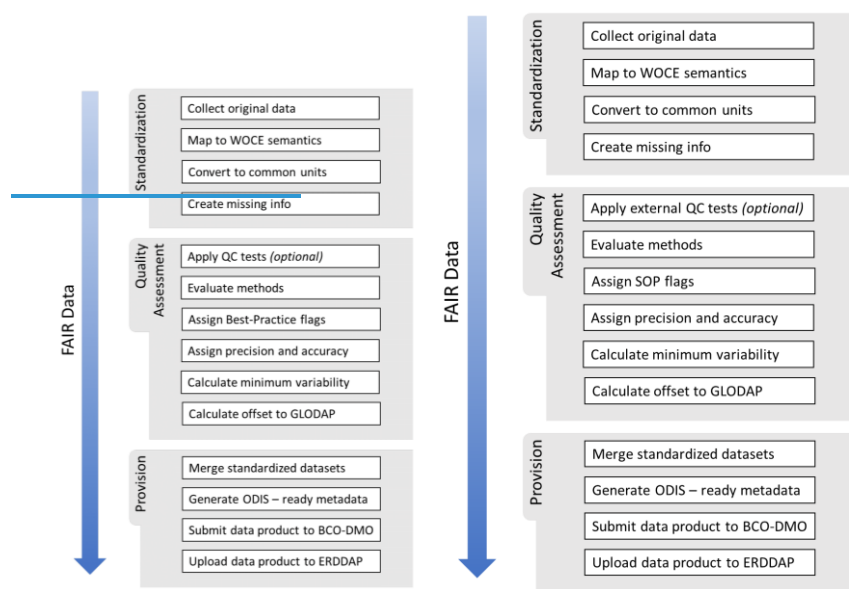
FAIR Data

Standardization
Collect original data
Map to WOCE semantics
Convert to common units
Create missing info

Quality Assessment
Apply QC tests *(optional)*
Evaluate methods
Assign Best-Practice flags
Assign precision and accuracy
Calculate minimum variability
Calculate offset to GLODAP

Provision
Merge standardized datasets
Generate ODIS – ready metadata
Submit data product to BCO-DMO
Upload data product to ERDDAP

FAIR Data

Standardization
Collect original data
Map to WOCE semantics
Convert to common units
Create missing info

Quality Assessment
Apply external QC tests *(optional)*
Evaluate methods
Assign SOP flags
Assign precision and accuracy
Calculate minimum variability
Calculate offset to GLODAP

Provision
Merge standardized datasets
Generate ODIS – ready metadata
Submit data product to BCO-DMO
Upload data product to ERDDAP